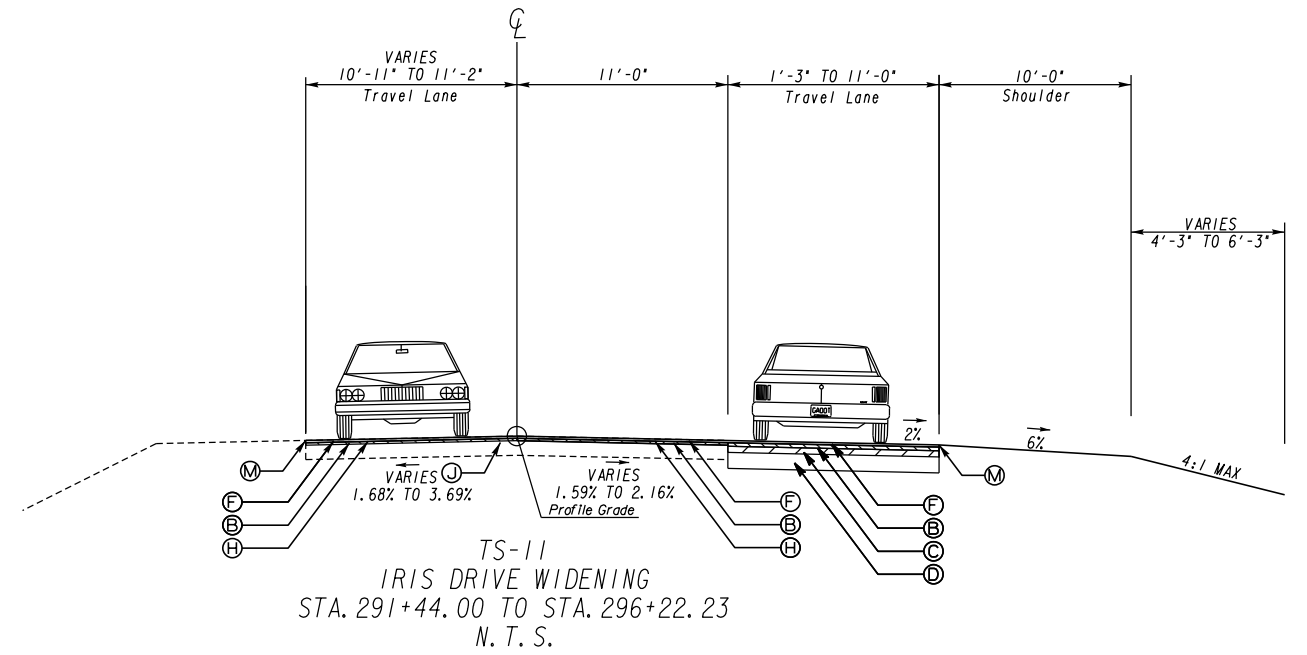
℄

VARIES
10'-11" TO 11'-2"
Travel Lane

11'-0"

1'-3" TO 11'-0"
Travel Lane

10'-0"
Shoulder

VARIES
4'-3" TO 6'-3"

GADOT

2%

6%

4:1 MAX

M

VARIES
1.68% TO 3.69%

J

VARIES
1.59% TO 2.16%

Profile Grade

F
B
H

F
B
H

M

F
B
C
D

TS-11
IRIS DRIVE WIDENING
STA. 291+44.00 TO STA. 296+22.23
N. T. S.